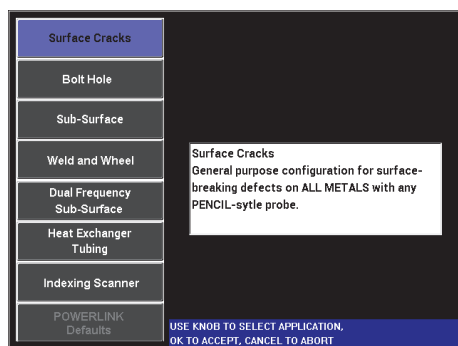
Surface Cracks

Bolt Hole

Sub-Surface

Weld and Wheel

Dual Frequency Sub-Surface

Heat Exchanger Tubing

Indexing Scanner

POWERLINK Defaults

Surface Cracks
General purpose configuration for surface-breaking defects on ALL METALS with any PENCIL-sytle probe.

USE KNOB TO SELECT APPLICATION, OK TO ACCEPT, CANCEL TO ABORT